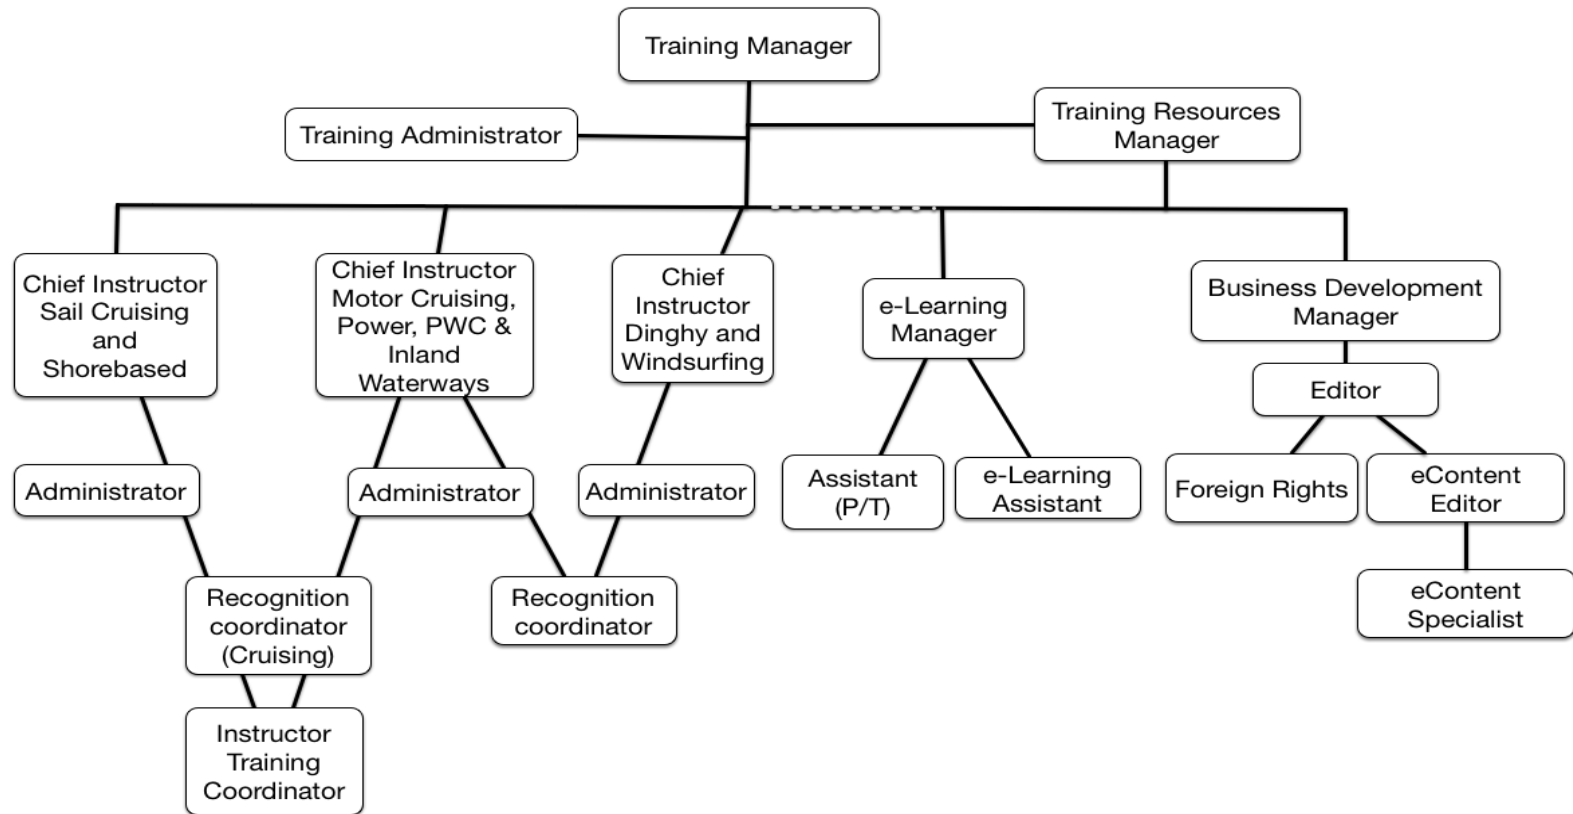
Training Manager

Training Administrator

Training Resources Manager

Chief Instructor Sail Cruising and Shorebased

Chief Instructor Motor Cruising, Power, PWC & Inland Waterways

Chief Instructor Dinghy and Windsurfing

e-Learning Manager

Business Development Manager

Editor

Administrator

Administrator

Administrator

Assistant (P/T)

e-Learning Assistant

Foreign Rights

eContent Editor

eContent Specialist

Recognition coordinator (Cruising)

Recognition coordinator

Instructor Training Coordinator